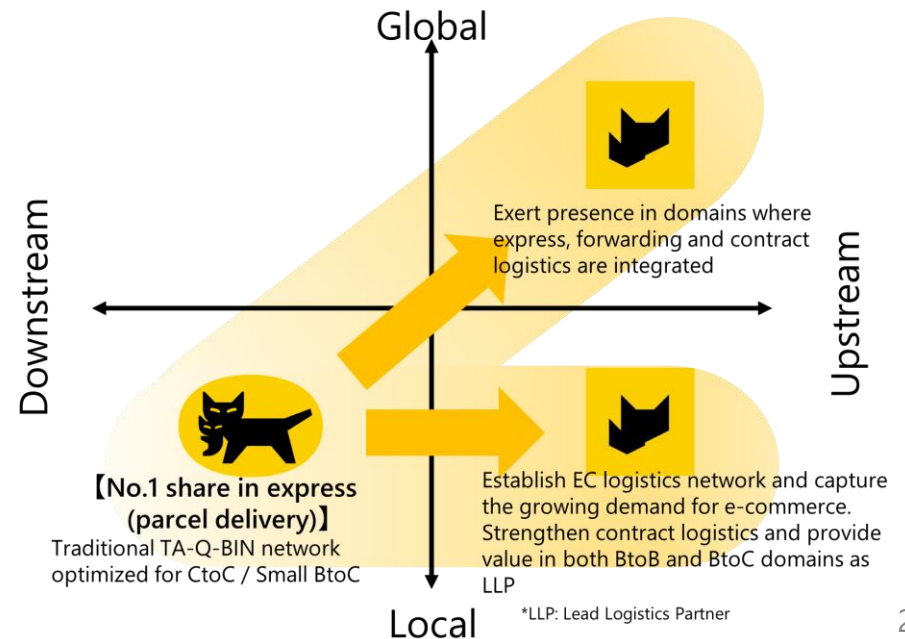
Global

Downstream

Upstream

Local

Exert presence in domains where express, forwarding and contract logistics are integrated

【No.1 share in express (parcel delivery)】
Traditional TA-Q-BIN network optimized for CtoC / Small BtoC

Establish EC logistics network and capture the growing demand for e-commerce. Strengthen contract logistics and provide value in both BtoB and BtoC domains as LLP

*LLP: Lead Logistics Partner

2